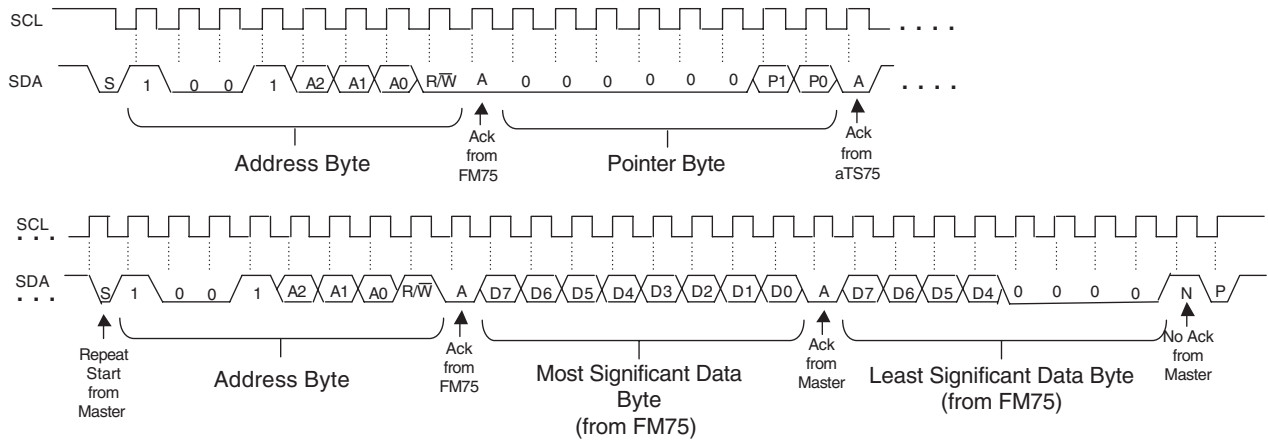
SCL

SDA

S 1 0 0 1 A2 A1 A0 R/$\overline{W}$ A 0 0 0 0 0 0 P1 P0 A

. . . .

. . . .

Address Byte

Ack from FM75

Pointer Byte

Ack from aTS75

SCL

SDA

. . .

. . .

S 1 0 0 1 A2 A1 A0 R/$\overline{W}$ A D7 D6 D5 D4 D3 D2 D1 D0 A D7 D6 D5 D4 0 0 0 0 N P

Repeat Start from Master

Address Byte

Ack from FM75

Most Significant Data Byte (from FM75)

Ack from Master

Least Significant Data Byte (from FM75)

No Ack from Master